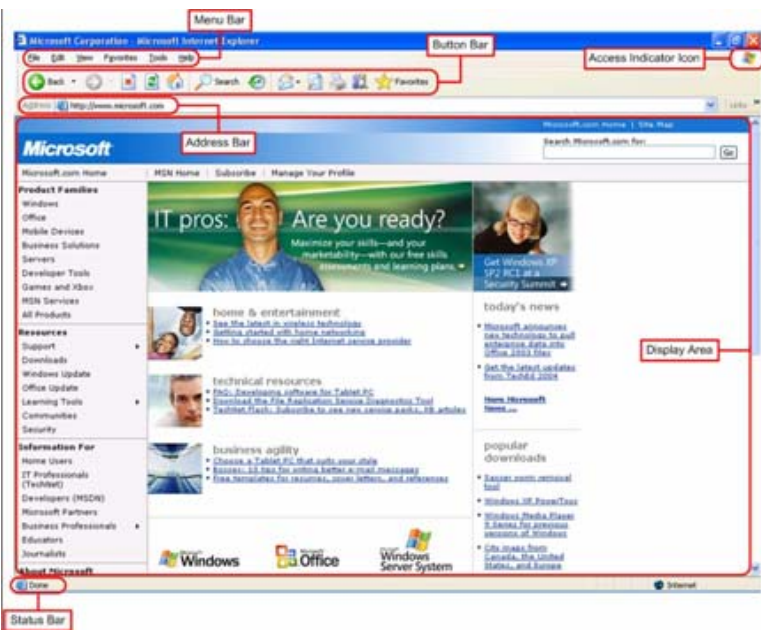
Menu Bar

Microsoft Corporation - Microsoft Internet Explorer

Button Bar

File Edit View Favorites Tools Help

Access Indicator Icon

Back Search Favorites

Address http://www.microsoft.com

Links

Address Bar

Microsoft.com Home | Site Map

Microsoft

Search Microsoft.com for:

Go

Microsoft.com Home | MSN Home | Subscribe | Manage Your Profile

Product Families
Windows
Office
Mobile Devices
Business Solutions
Servers
Developer Tools
Games and Xbox
MSN Services
All Products

Resources
Support
Downloads
Windows Update
Office Update
Learning Tools
Communities
Security

Information For
Home Users
IT Professionals (TechNet)
Developers (MSDN)
Microsoft Partners
Business Professionals
Educators
Journalists

About Microsoft

IT pros: Are you ready?

Maximize your skills—and your marketability—with our free skills assessments and learning plans.

Get Windows XP SP2 RC1 at a Security Summit

home & entertainment
See the latest in wireless technology
Getting started with home networking
How to choose the right Internet service provider

technical resources
FAQ: Developing software for Tablet PC
Download the File Replication Service Diagnostics Tool
TechNet Flash: Subscribe to see new service packs, KB articles

business agility
Choose a Tablet PC that suits your style
Excerpt: 10 tips for writing better e-mail messages
Free templates for resumes, cover letters, and references

today's news
Microsoft announces new technology to pull enterprise data into Office 2003 files
Get the latest updates from TechEd 2004
More Microsoft News ...

popular downloads
Sasser worm removal tool
Windows XP PowerToys
Windows Media Player 9 Series for previous versions of Windows
City maps from Canada, the United States, and Europe

Display Area

Windows
Office
Windows Server System

Done

Internet

Status Bar